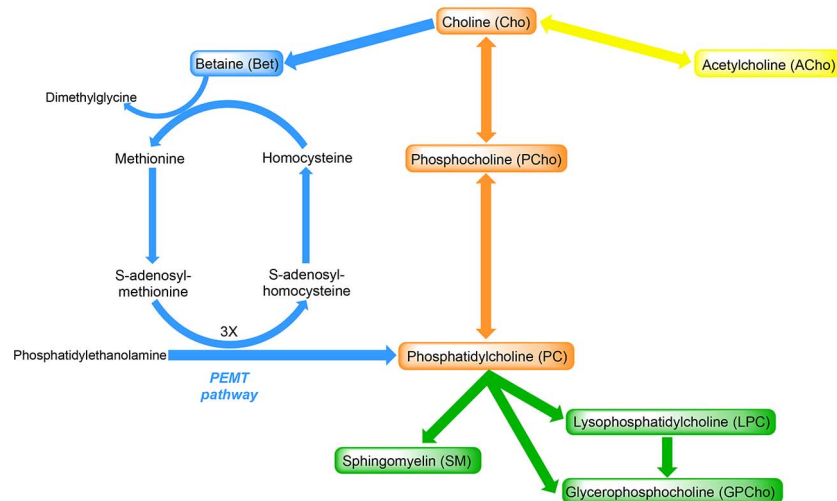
Choline (Cho)

Betaine (Bet)

Acetylcholine (ACho)

Dimethylglycine

Methionine

Homocysteine

Phosphocholine (PCho)

S-adenosyl-methionine

S-adenosyl-homocysteine

3X

Phosphatidylethanolamine

Phosphatidylcholine (PC)

PEMT pathway

Lysophosphatidylcholine (LPC)

Sphingomyelin (SM)

Glycerophosphocholine (GPCho)